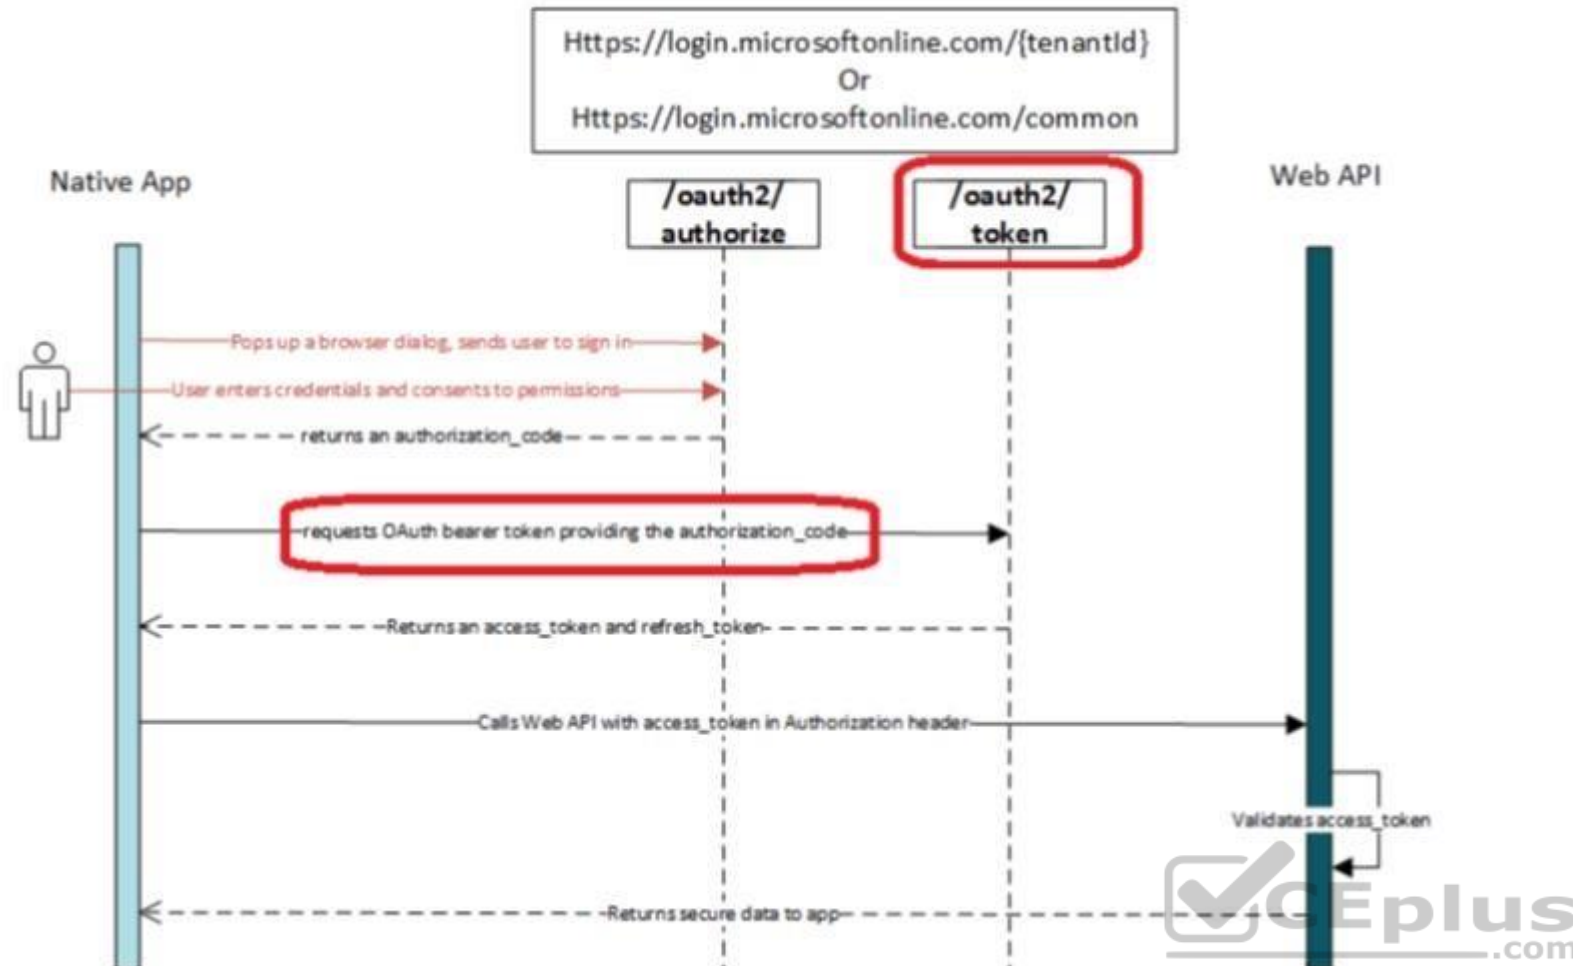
Https://login.microsoftonline.com/{tenantId}
Or
Https://login.microsoftonline.com/common

Native App

/oauth2/ authorize

/oauth2/ token

Web API

Pops up a browser dialog, sends user to sign in

User enters credentials and consents to permissions

returns an authorization_code

requests OAuth bearer token providing the authorization_code

Returns an access_token and refresh_token

Calls Web API with access_token in Authorization header

Validates access_token

Returns secure data to app

CEplus
.com